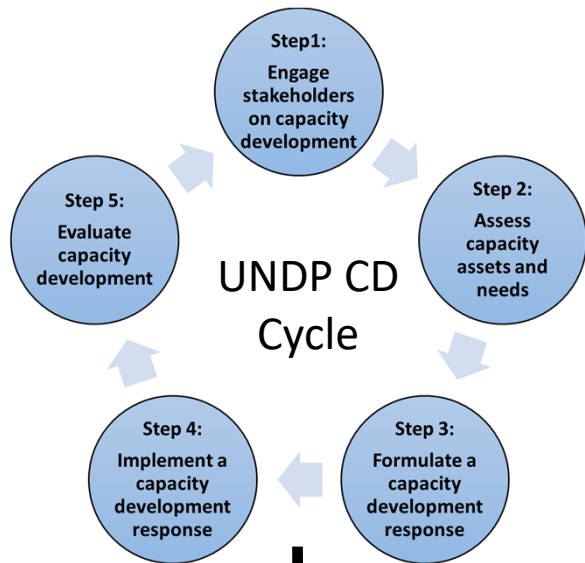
Step1:
Engage stakeholders on capacity development

Step 2:
Assess capacity assets and needs

Step 3:
Formulate a capacity development response

Step 4:
Implement a capacity development response

Step 5:
Evaluate capacity development

UNDP CD Cycle